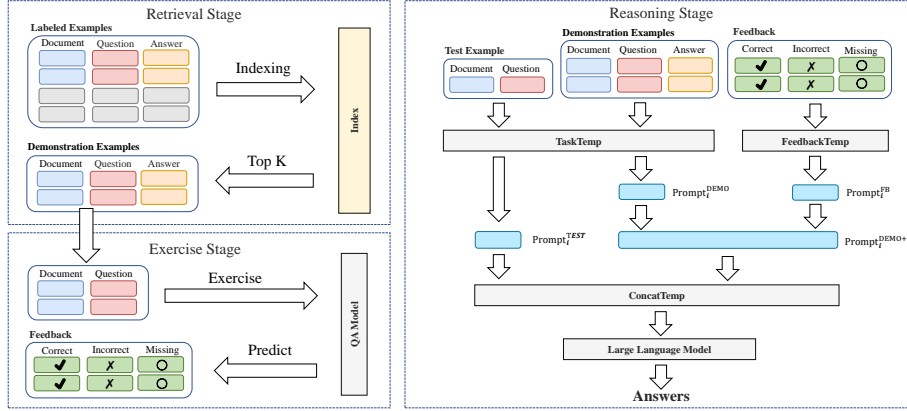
Retrieval Stage

Labeled Examples

Document Question Answer

Indexing

Index

Demonstration Examples

Document Question Answer

Top K

Exercise Stage

Document Question

Exercise

QA Model

Feedback

Correct Incorrect Missing

✔ ✗ ○

✔ ✗ ○

Predict

Reasoning Stage

Test Example

Document Question

Demonstration Examples

Document Question Answer

Feedback

Correct Incorrect Missing

✔ ✗ ○

✔ ✗ ○

TaskTemp

FeedbackTemp

$\text{Prompt}_i^{\text{DEMO}}$

$\text{Prompt}_i^{\text{FB}}$

$\text{Prompt}_i^{TEST}$

$\text{Prompt}_i^{\text{DEMO+}}$

ConcatTemp

Large Language Model

Answers